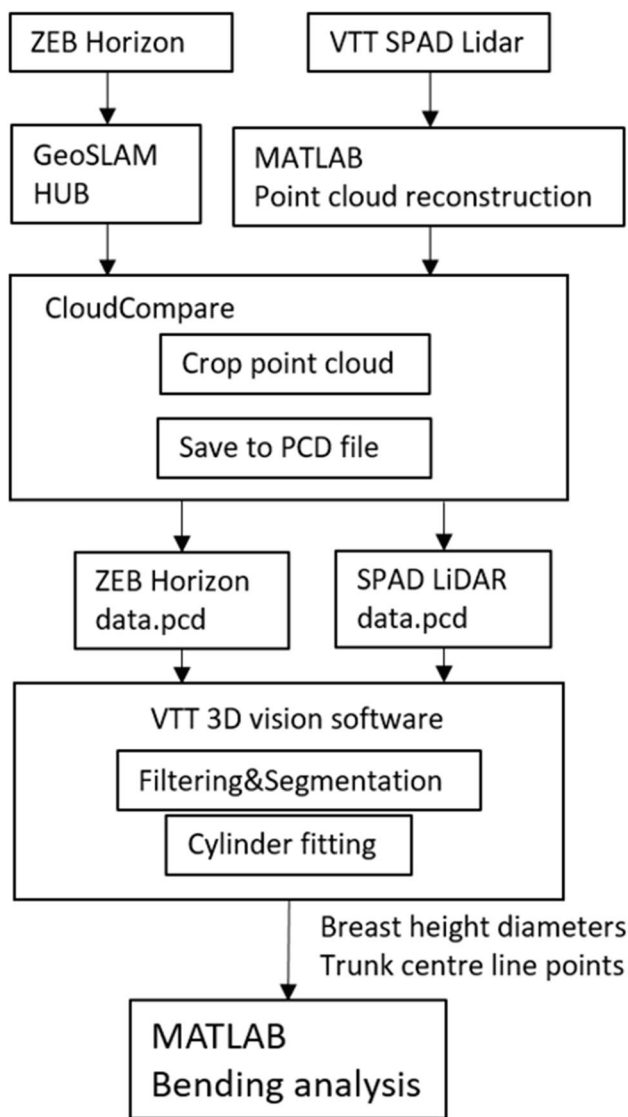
ZEB Horizon

VTT SPAD Lidar

GeoSLAM HUB

MATLAB
Point cloud reconstruction

CloudCompare

Crop point cloud

Save to PCD file

ZEB Horizon
data.pcd

SPAD LiDAR
data.pcd

VTT 3D vision software

Filtering&Segmentation

Cylinder fitting

Breast height diameters
Trunk centre line points

MATLAB
Bending analysis